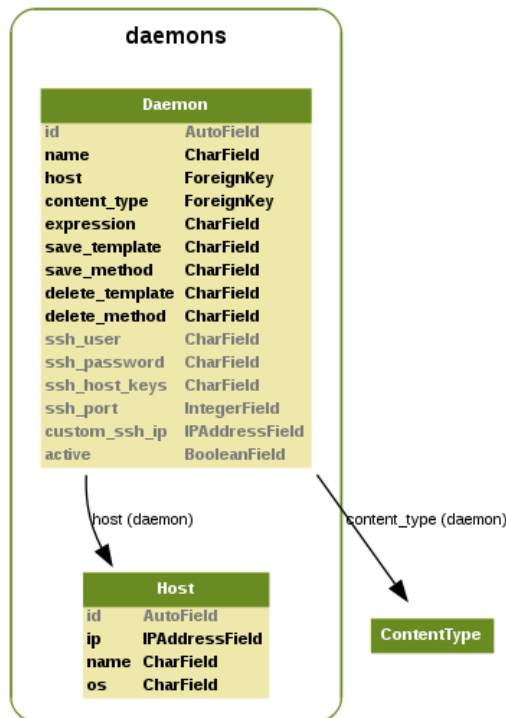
daemons

| Daemon | |
|---|---|
| id | AutoField |
| name | CharField |
| host | ForeignKey |
| content_type | ForeignKey |
| expression | CharField |
| save_template | CharField |
| save_method | CharField |
| delete_template | CharField |
| delete_method | CharField |
| ssh_user | CharField |
| ssh_password | CharField |
| ssh_host_keys | CharField |
| ssh_port | IntegerField |
| custom_ssh_ip | IPAddressField |
| active | BooleanField |

host (daemon)

content_type (daemon)

| Host | |
|---|---|
| id | AutoField |
| ip | IPAddressField |
| name | CharField |
| os | CharField |

ContentType